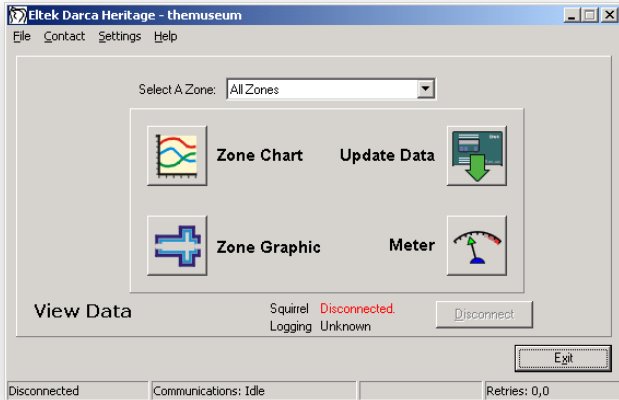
Eltek Darca Heritage - themuseum

File Contact Settings Help

Select A Zone: All Zones

Zone Chart

Update Data

Zone Graphic

Meter

View Data

Squirrel Disconnected.
Logging Unknown

Disconnect

Exit

Disconnected | Communications: Idle | | Retries: 0,0